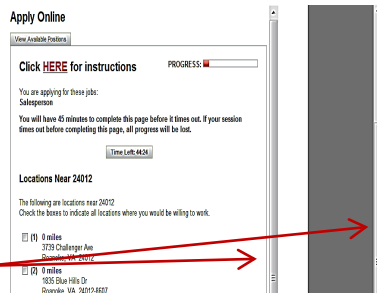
Apply Online

View Available Positions

Click HERE for instructions

PROGRESS:

You are applying for these jobs:
Salesperson

You will have 45 minutes to complete this page before it times out. If your session times out before completing this page, all progress will be lost.

Time Left: 44:24

Locations Near 24012

The following are locations near 24012
Check the boxes to indicate all locations where you would be willing to work.

(1) 0 miles
3739 Challenger Ave
Roanoke, VA

(2) 0 miles
1835 Blue Hills Dr
Roanoke, VA 24012-8607